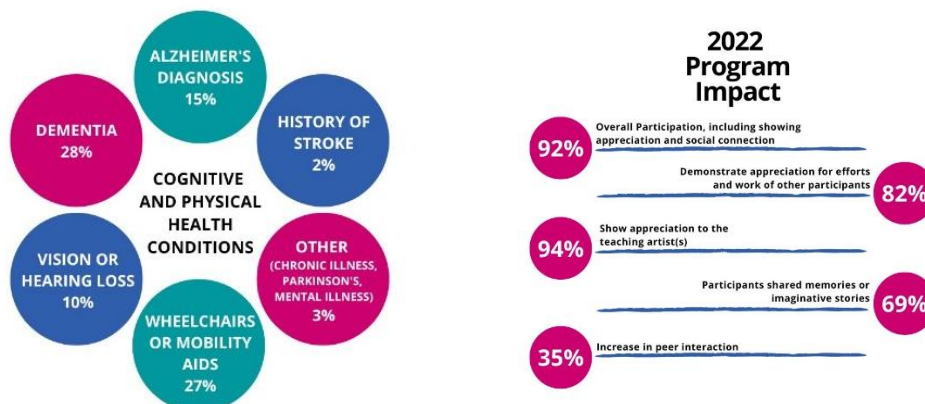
ALZHEIMER'S DIAGNOSIS 15%

DEMENTIA 28%

HISTORY OF STROKE 2%

COGNITIVE AND PHYSICAL HEALTH CONDITIONS

VISION OR HEARING LOSS 10%

OTHER (CHRONIC ILLNESS, PARKINSON'S, MENTAL ILLNESS) 3%

WHEELCHAIRS OR MOBILITY AIDS 27%

2022 Program Impact

92% Overall Participation, including showing appreciation and social connection

Demonstrate appreciation for efforts and work of other participants 82%

94% Show appreciation to the teaching artist(s)

Participants shared memories or imaginative stories 69%

35% Increase in peer interaction